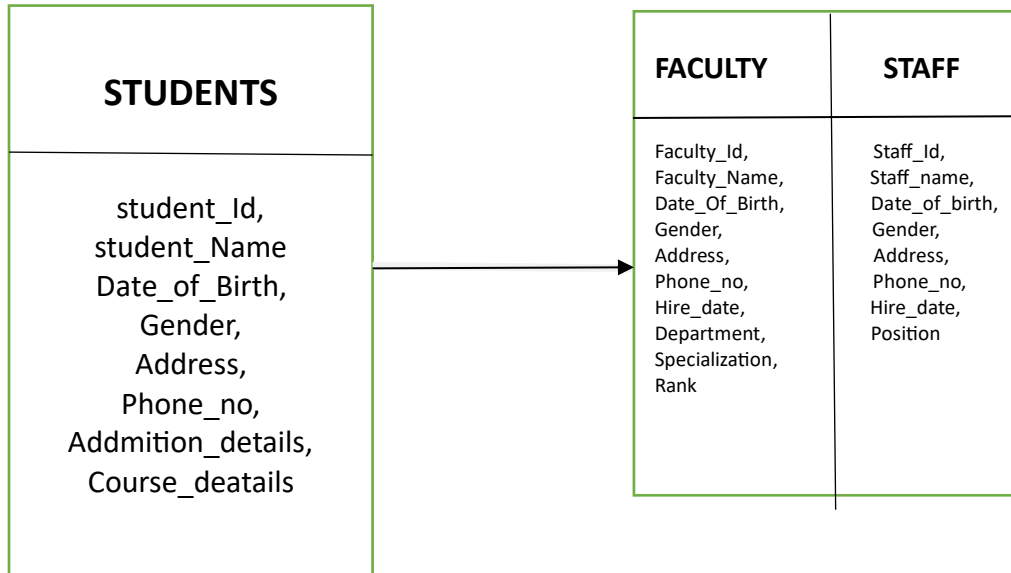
STUDENTS

student_Id,
student_Name
Date_of_Birth,
Gender,
Address,
Phone_no,
Addmition_details,
Course_deatails

| FACULTY | STAFF |
|---|---|
| Faculty_Id, Faculty_Name, Date_Of_Birth, Gender, Address, Phone_no, Hire_date, Department, Specialization, Rank | Staff_Id, Staff_name, Date_of_birth, Gender, Address, Phone_no, Hire_date, Position |